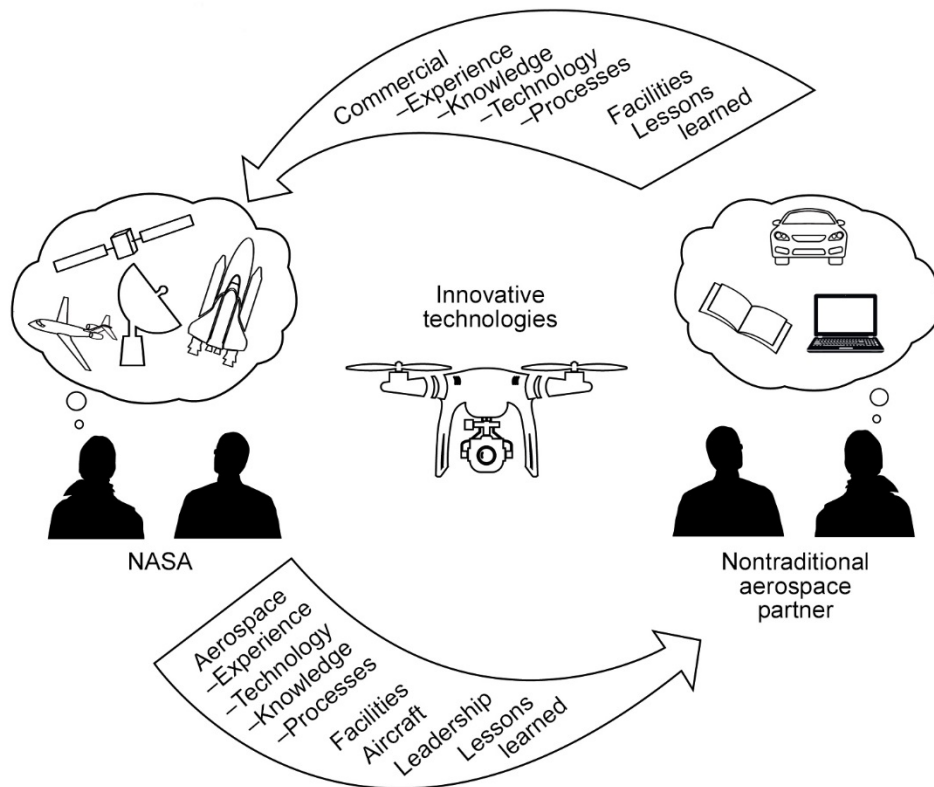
Commercial
–Experience
–Knowledge
–Technology
–Processes
Facilities
Lessons learned

Innovative technologies

NASA

Nontraditional aerospace partner

Aerospace
–Experience
–Technology
–Knowledge
–Processes
Facilities
Aircraft
Leadership
Lessons learned